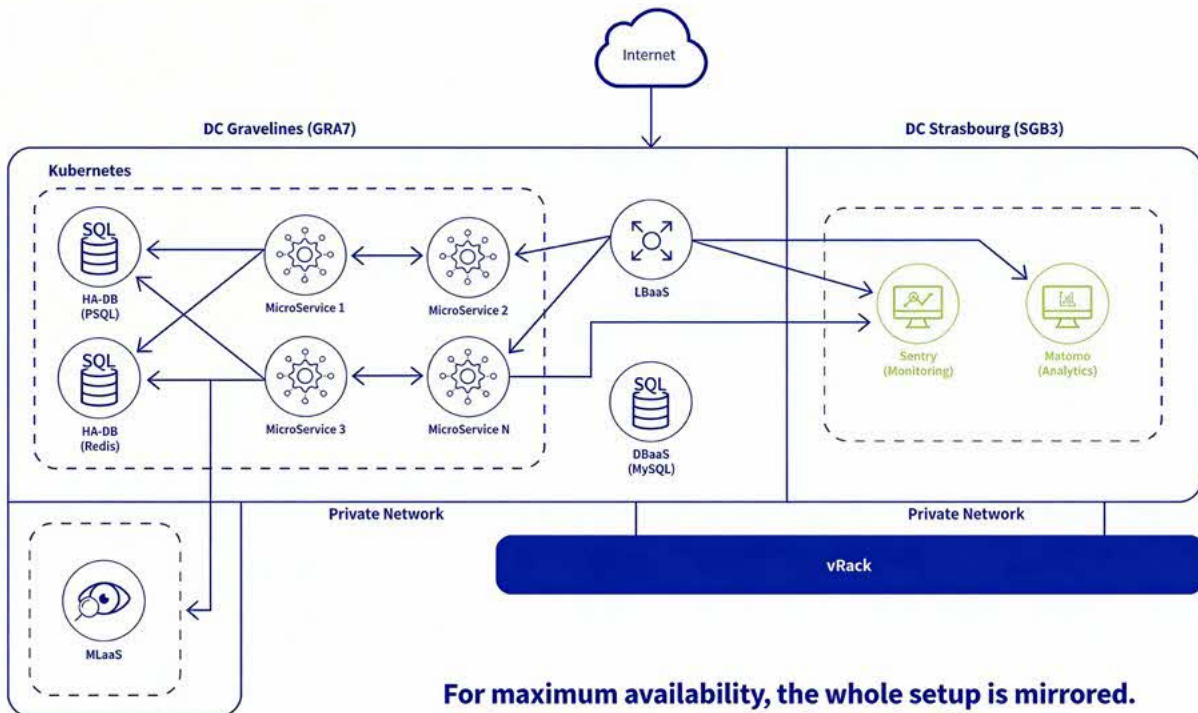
Internet

DC Gravelines (GRA7)

DC Strasbourg (SGB3)

Kubernetes

SQL

HA-DB (PSQL)

MicroService 1

MicroService 2

LBaaS

Sentry (Monitoring)

Matomo (Analytics)

SQL

HA-DB (Redis)

MicroService 3

MicroService N

SQL

DBaaS (MySQL)

Private Network

Private Network

vRack

MLaaS

For maximum availability, the whole setup is mirrored.